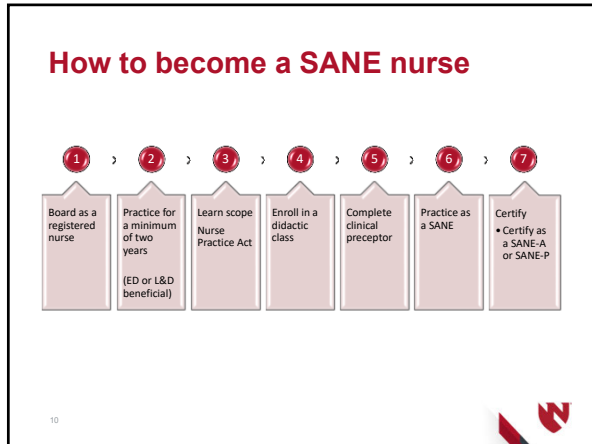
How to become a SANE nurse

1 › 2 › 3 › 4 › 5 › 6 › 7

Board as a registered nurse

Practice for a minimum of two years

(ED or L&D beneficial)

Learn scope Nurse Practice Act

Enroll in a didactic class

Complete clinical preceptor

Practice as a SANE

Certify
• Certify as a SANE-A or SANE-P

10